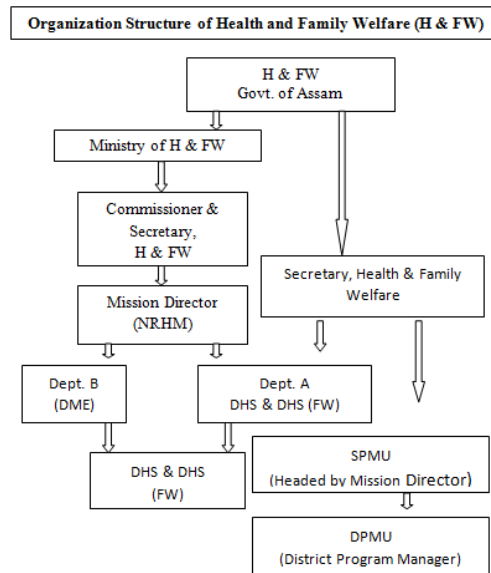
Organization Structure of Health and Family Welfare (H & FW)

H & FW
Govt. of Assam

Ministry of H & FW

Commissioner & Secretary, H & FW

Mission Director (NRHM)

Secretary, Health & Family Welfare

Dept. B (DME)

Dept. A DHS & DHS (FW)

DHS & DHS (FW)

SPMU (Headed by Mission Director)

DPMU (District Program Manager)